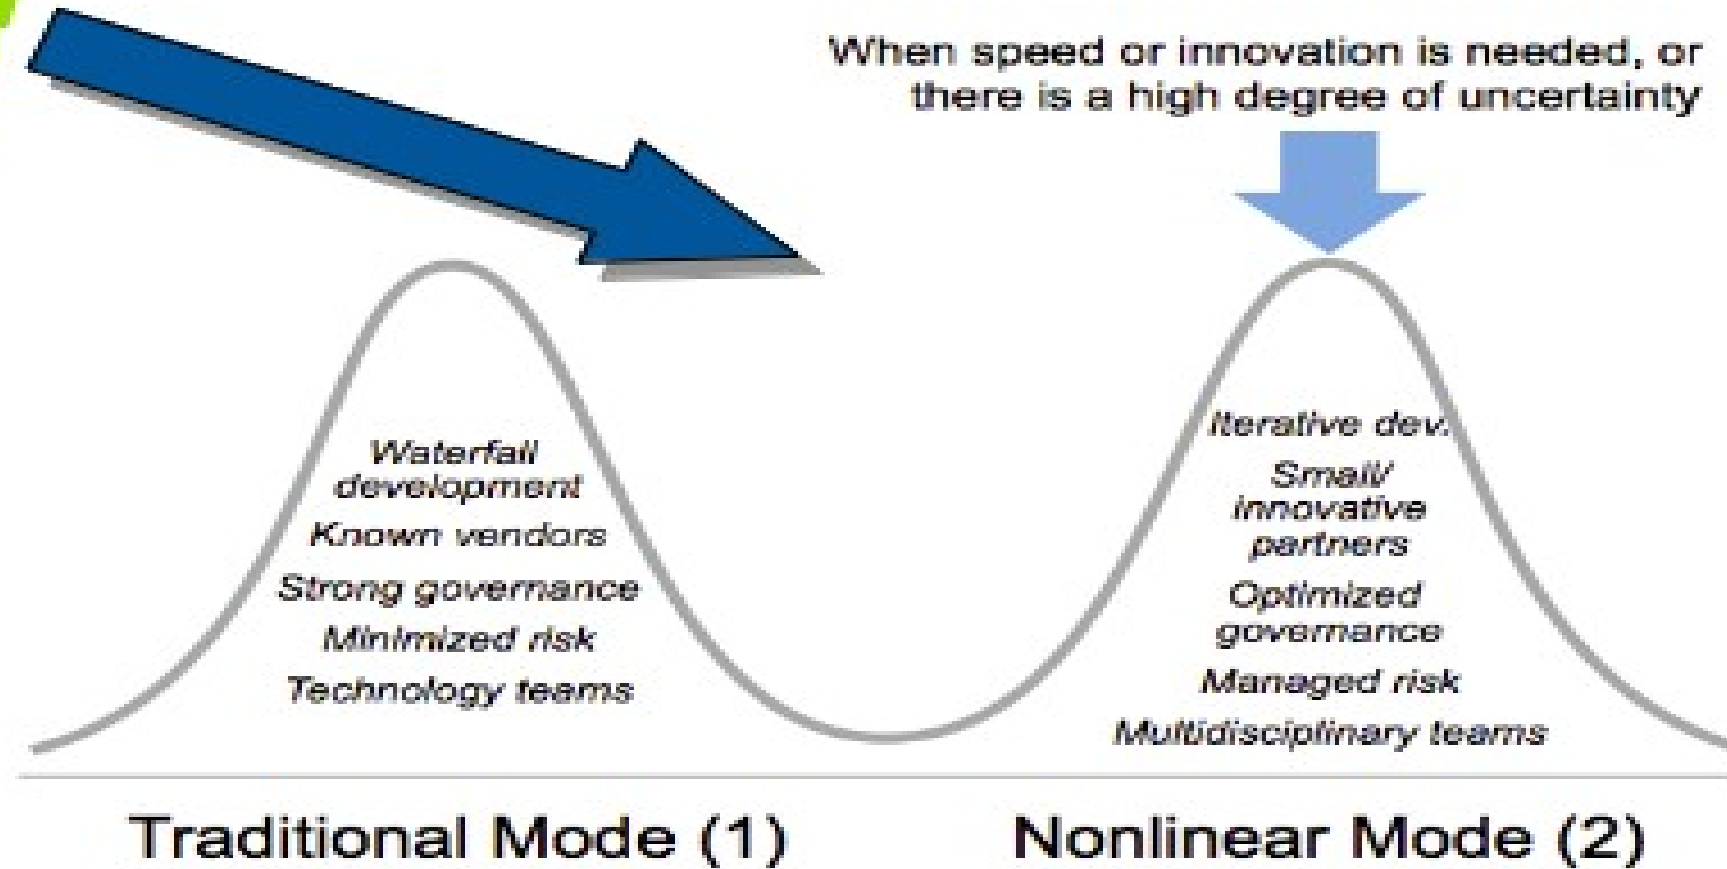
When speed or innovation is needed, or there is a high degree of uncertainty

Waterfall development

Known vendors

Strong governance

Minimized risk

Technology teams

Iterative dev.

Small/ innovative partners

Optimized governance

Managed risk

Multidisciplinary teams

Traditional Mode (1)

Nonlinear Mode (2)